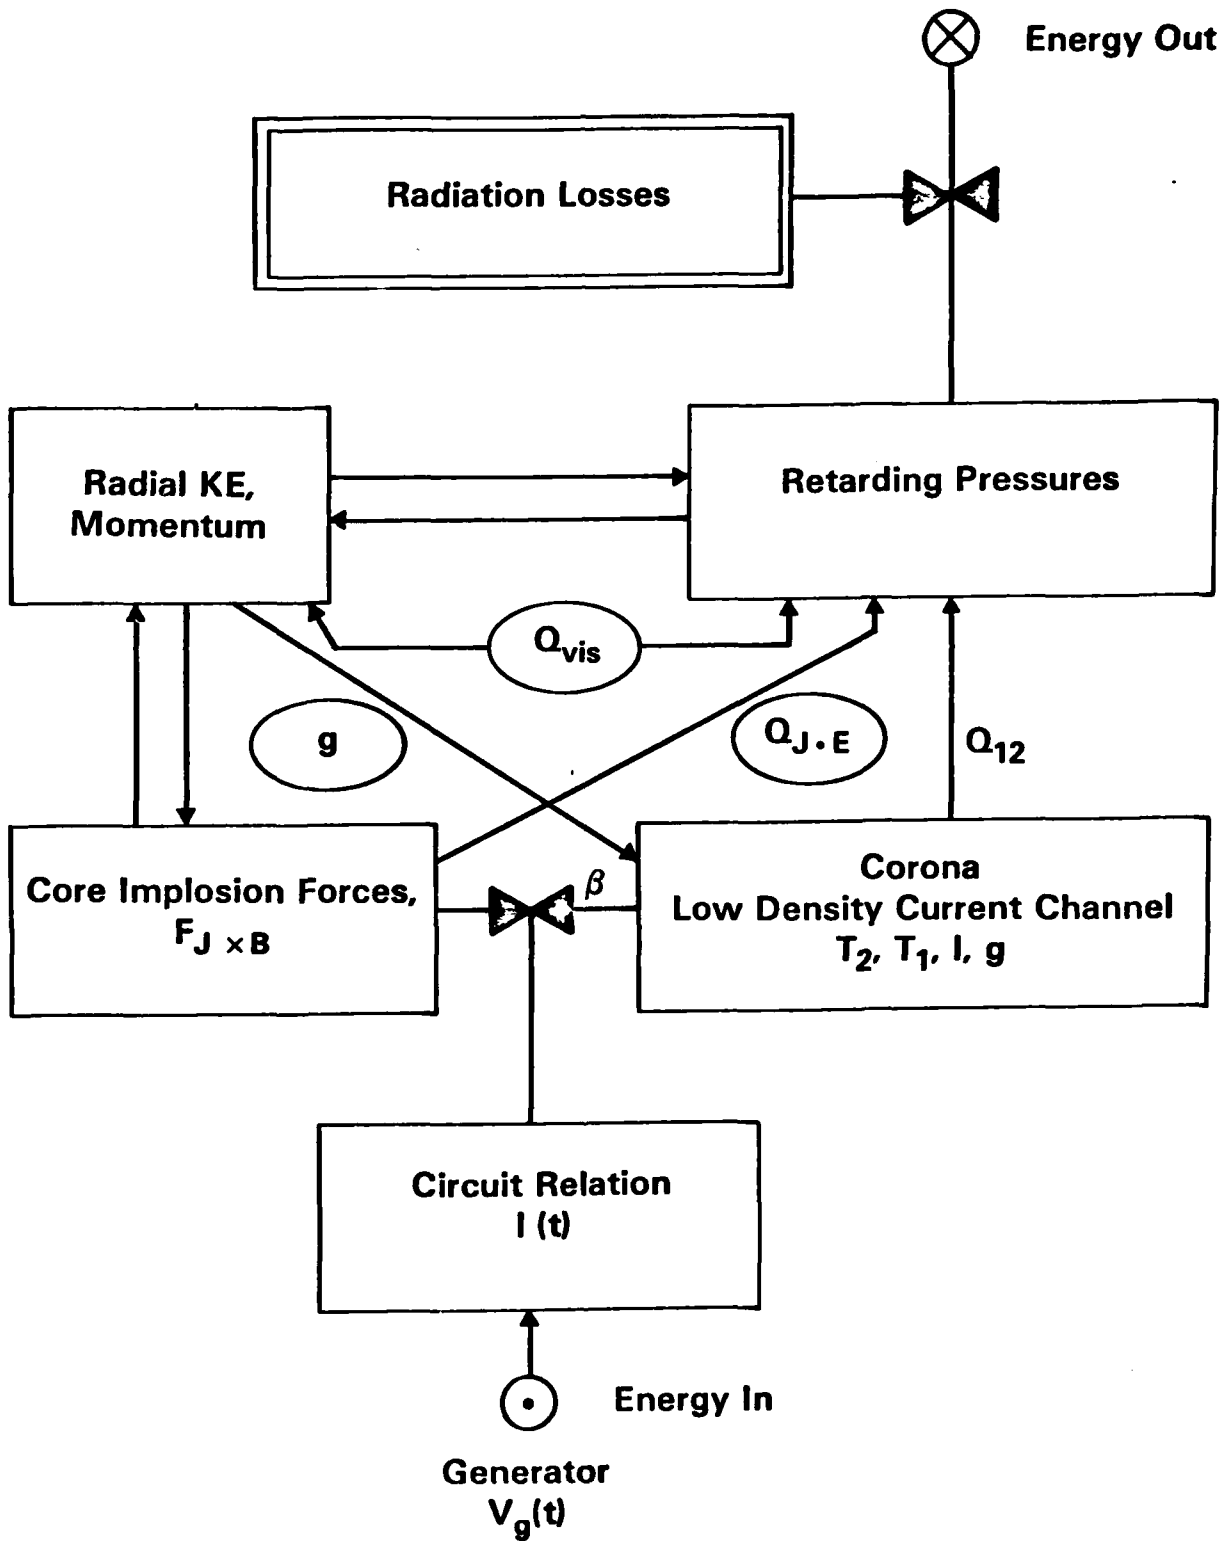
Energy Out

Radiation Losses

Radial KE, Momentum

Retarding Pressures

$Q_{vis}$

g

$Q_{J \cdot E}$

$Q_{12}$

Core Implosion Forces, $F_{J \times B}$

$\beta$

Corona
Low Density Current Channel
$T_2$, $T_1$, I, g

Circuit Relation
I (t)

Energy In

Generator
$V_g(t)$